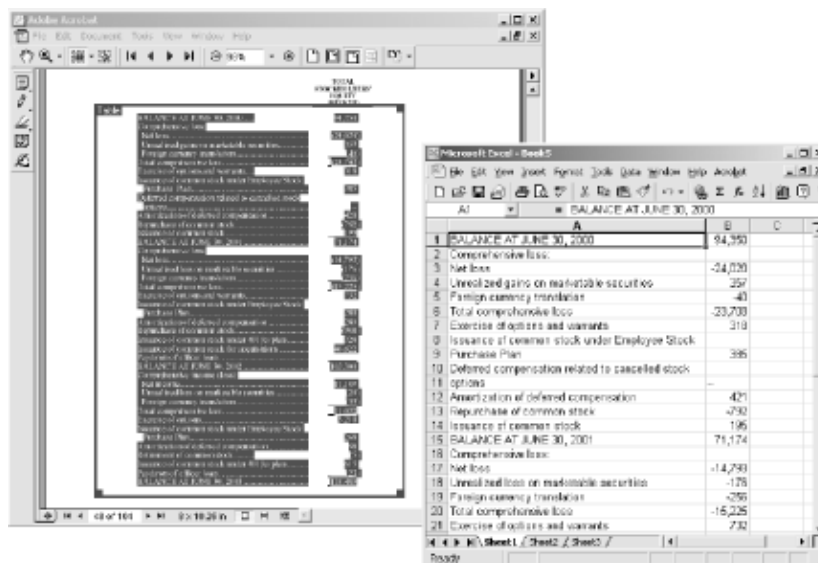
Adobe Acrobat
File Edit Document Tools View Window Help

TOTAL
STOCKHOLDERS'
EQUITY

BALANCE AT JUNE 30, 2000

Microsoft Excel - Book5
File Edit View Insert Format Tools Data Window Help Acrobat
A1 = BALANCE AT JUNE 30, 2000

| | A | B | C |
|---|---|---|---|
| 1 | BALANCE AT JUNE 30, 2000 | 94,350 | |
| 2 | Comprehensive loss: | | |
| 3 | Net loss | -24,036 | |
| 4 | Unrealized gains on marketable securities | 357 | |
| 5 | Foreign currency translation | -40 | |
| 6 | Total comprehensive loss | -23,709 | |
| 7 | Exercise of options and warrants | 318 | |
| 8 | Issuance of common stock under Employee Stock | | |
| 9 | Purchase Plan | 395 | |
| 10 | Deferred compensation related to cancelled stock | | |
| 11 | options | -- | |
| 12 | Amortization of deferred compensation | 421 | |
| 13 | Repurchase of common stock | -792 | |
| 14 | Issuance of common stock | 195 | |
| 15 | BALANCE AT JUNE 30, 2001 | 71,174 | |
| 16 | Comprehensive loss: | | |
| 17 | Net loss | -14,793 | |
| 18 | Unrealized loss on marketable securities | -176 | |
| 19 | Foreign currency translation | -256 | |
| 20 | Total comprehensive loss | -15,225 | |
| 21 | Exercise of options and warrants | 732 | |

Sheet1 / Sheet2 / Sheet3 /
Ready